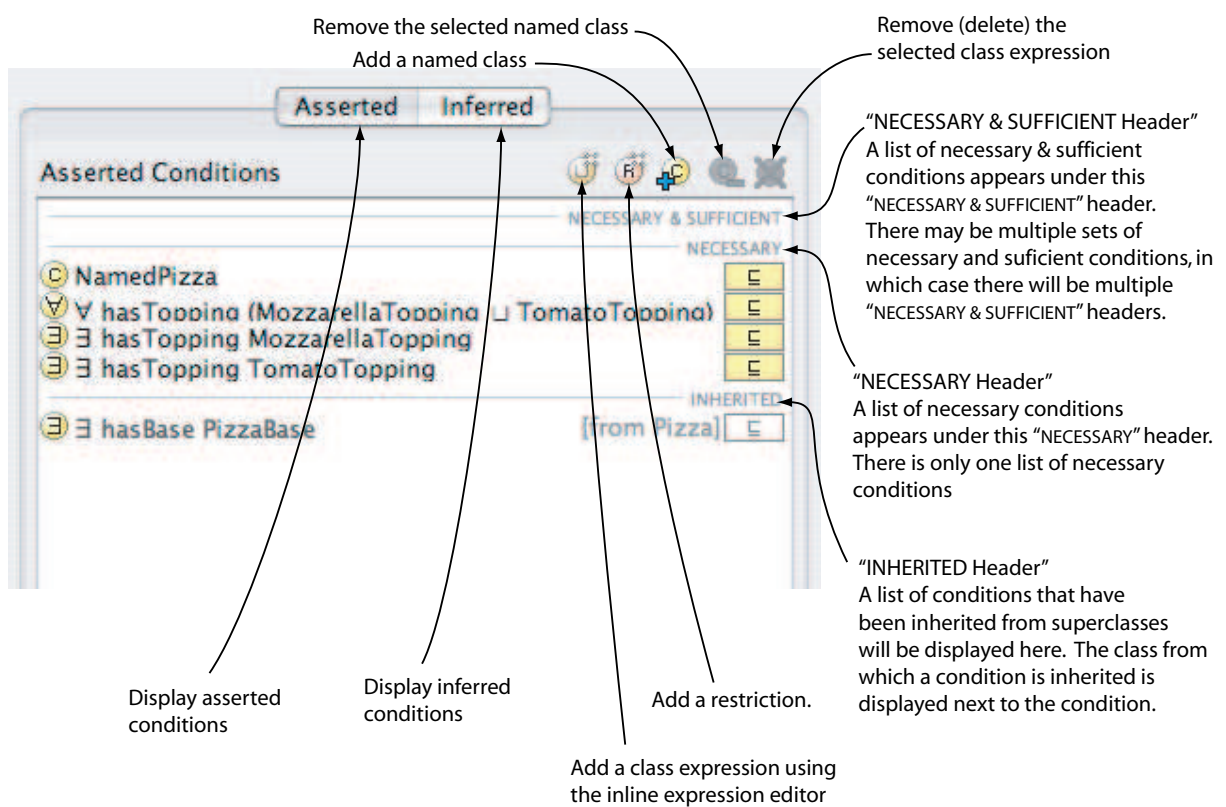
Remove the selected named class

Remove (delete) the selected class expression

Add a named class

Asserted Inferred

Asserted Conditions

"NECESSARY & SUFFICIENT Header" A list of necessary & sufficient conditions appears under this "NECESSARY & SUFFICIENT" header. There may be multiple sets of necessary and suficient conditions, in which case there will be multiple "NECESSARY & SUFFICIENT" headers.

NECESSARY & SUFFICIENT

NECESSARY

C NamedPizza $\sqsubseteq$

$\forall$ hasTopping (MozzarellaTopping $\sqcup$ TomatoTopping) $\sqsubseteq$

$\exists$ hasTopping MozzarellaTopping $\sqsubseteq$

$\exists$ hasTopping TomatoTopping $\sqsubseteq$

INHERITED

$\exists$ hasBase PizzaBase [from Pizza] $\sqsubseteq$

"NECESSARY Header" A list of necessary conditions appears under this "NECESSARY" header. There is only one list of necessary conditions

"INHERITED Header" A list of conditions that have been inherited from superclasses will be displayed here. The class from which a condition is inherited is displayed next to the condition.

Display asserted conditions

Display inferred conditions

Add a restriction.

Add a class expression using the inline expression editor